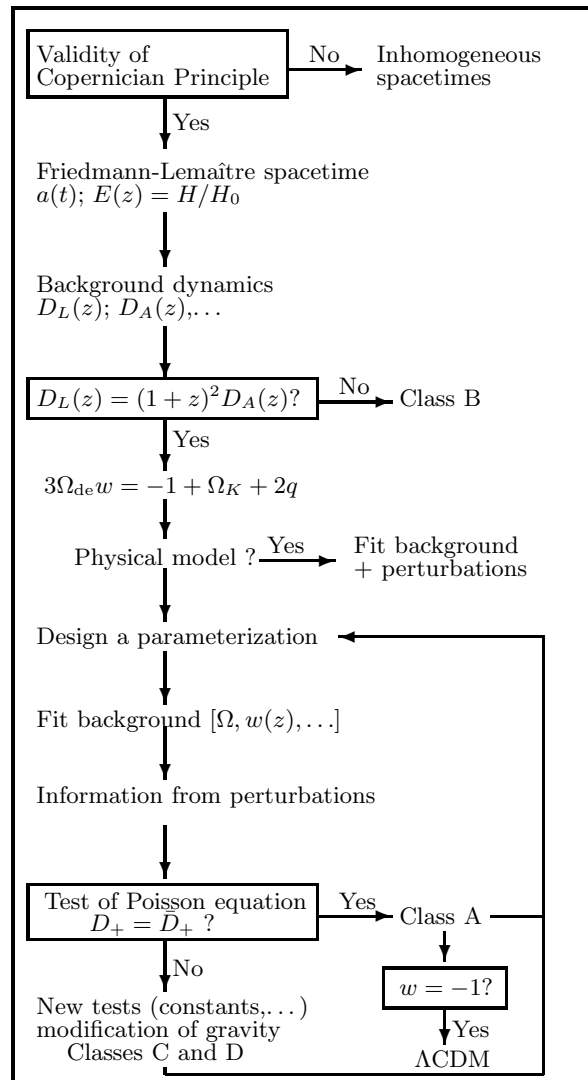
Validity of Copernician Principle

No

Inhomogeneous spacetimes

Yes

Friedmann-Lemaître spacetime
$a(t)$; $E(z) = H/H_0$

Background dynamics
$D_L(z)$; $D_A(z)$,...

$D_L(z) = (1+z)^2 D_A(z)$?

No

Class B

Yes

$3\Omega_{\rm de} w = -1 + \Omega_K + 2q$

Physical model ?

Yes

Fit background + perturbations

Design a parameterization

Fit background $[\Omega, w(z), \dots]$

Information from perturbations

Test of Poisson equation
$D_+ = \tilde{D}_+$ ?

Yes

Class A

No

$w = -1$?

Yes

New tests (constants,...)
modification of gravity
Classes C and D

ΛCDM